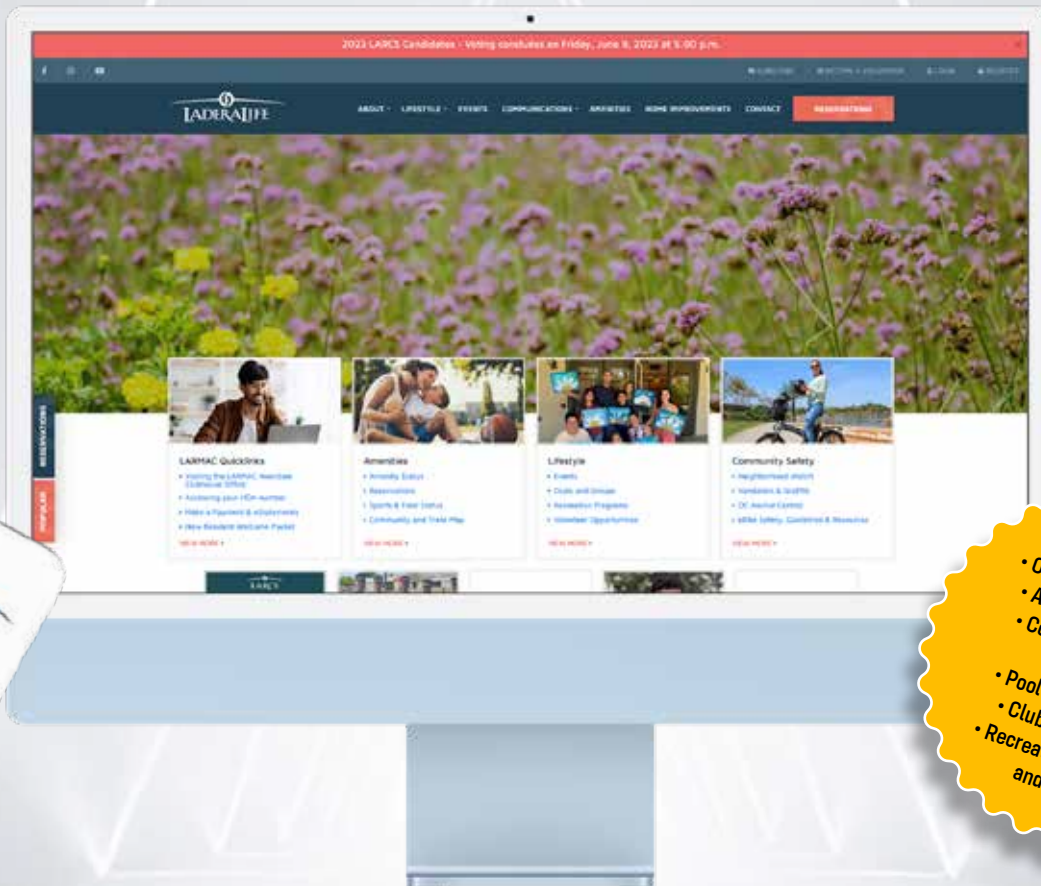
2023 LARCS Candidates - Voting concludes on Friday, June 9, 2023 at 5:00 p.m.

SUBSCRIBE BECOME A VOLUNTEER LOGIN REGISTER

LADERALIFE

ABOUT LIFESTYLE EVENTS COMMUNICATIONS AMENITIES HOME IMPROVEMENTS CONTACT RESERVATIONS

RESERVATIONS

POPULAR

LARMAC Quicklinks
• Visiting the LARMAC Associate Clubhouse Office
• Accessing your HOA number
• Make a Payment & eStatements
• New Resident Welcome Packet
VIEW MORE »

Amenities
• Amenity Status
• Reservations
• Sports & Field Status
• Community and Trails Map
VIEW MORE »

Lifestyle
• Events
• Clubs and Groups
• Recreation Programs
• Volunteer Opportunities
VIEW MORE »

Community Safety
• Neighborhood Watch
• Vandalism & Graffiti
• OC Animal Control
• eBike Safety, Guidelines & Resources
VIEW MORE »

LARCS

• C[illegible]
• A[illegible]
• Co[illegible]
• Pool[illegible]
• Club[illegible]
• Recrea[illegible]
and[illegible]